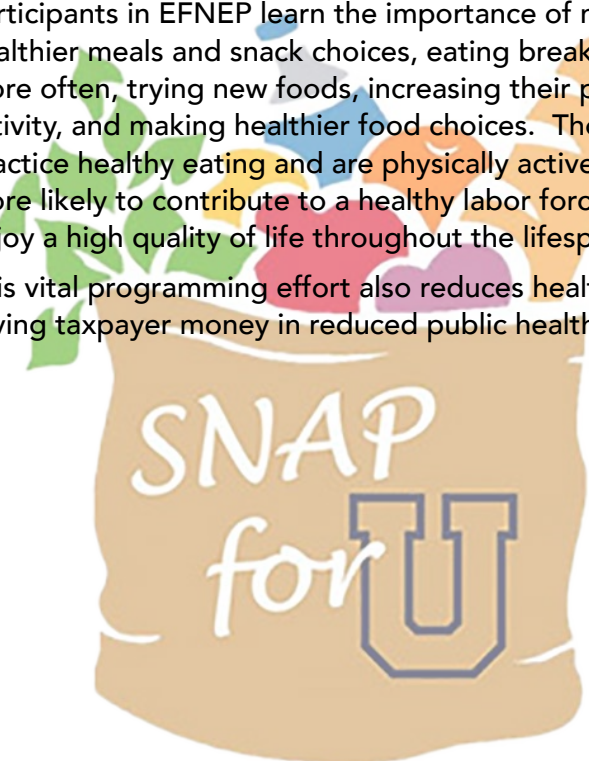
rticipants in EFNEP learn the importance of r althier meals and snack choices, eating break ore often, trying new foods, increasing their p tivity, and making healthier food choices. The actice healthy eating and are physically active ore likely to contribute to a healthy labor forc joy a high quality of life throughout the lifesp

is vital programming effort also reduces healt ving taxpayer money in reduced public health

SNAP for U